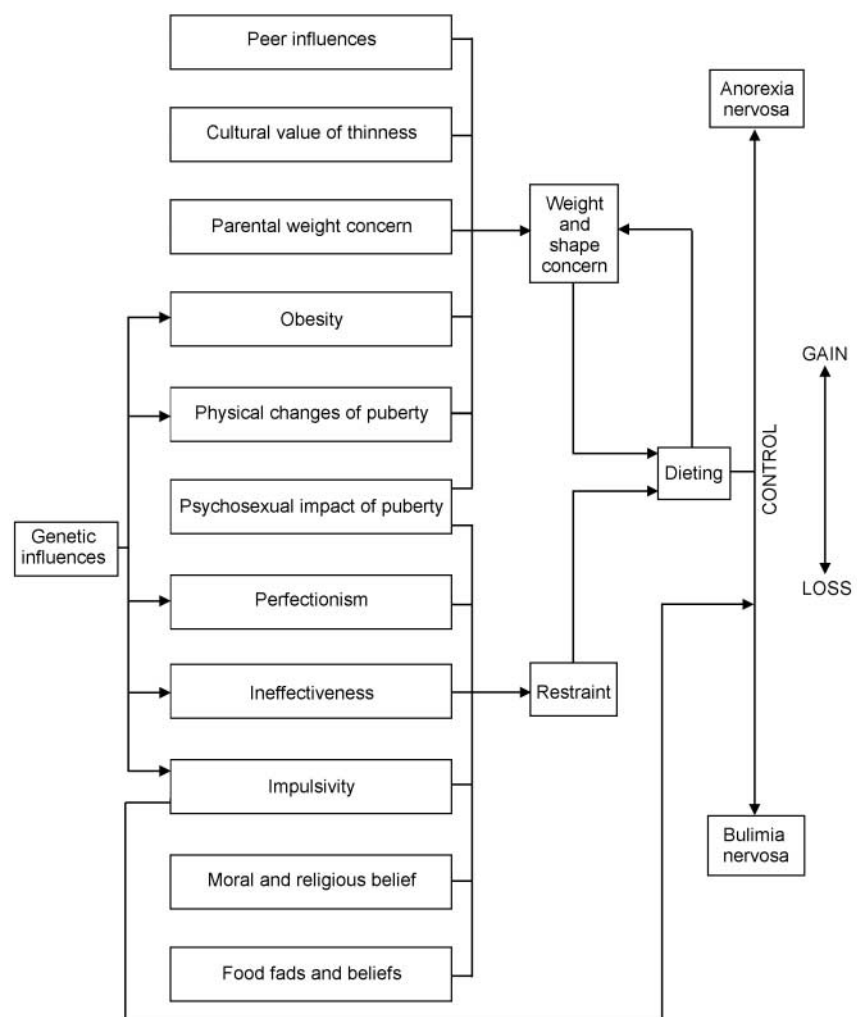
Peer influences

Cultural value of thinness

Parental weight concern

Obesity

Physical changes of puberty

Psychosexual impact of puberty

Genetic influences

Perfectionism

Ineffectiveness

Impulsivity

Moral and religious belief

Food fads and beliefs

Weight and shape concern

Dieting

Restraint

Anorexia nervosa

CONTROL

GAIN

LOSS

Bulimia nervosa